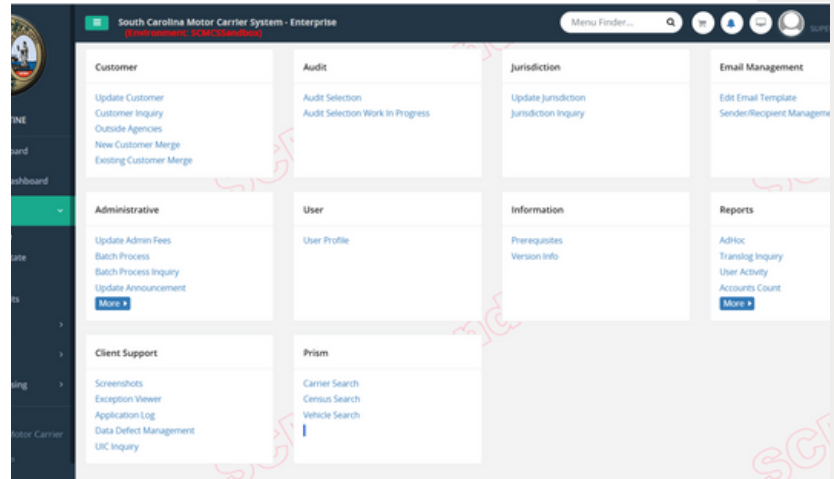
South Carolina Motor Carrier System - Enterprise
(Environment: SCMCSSandbox)

Menu Finder...

SUPE

TINE
bard
ashboard
tate
ts
sing
Motor Carrier

Customer
Update Customer
Customer Inquiry
Outside Agencies
New Customer Merge
Existing Customer Merge

Audit
Audit Selection
Audit Selection Work In Progress

Jurisdiction
Update Jurisdiction
Jurisdiction Inquiry

Email Management
Edit Email Template
Sender/Recipient Manageme

Administrative
Update Admin Fees
Batch Process
Batch Process Inquiry
Update Announcement
More

User
User Profile

Information
Prerequisites
Version Info

Reports
AdHoc
Translog Inquiry
User Activity
Accounts Count
More

Client Support
Screenshots
Exception Viewer
Application Log
Data Defect Management
UIC Inquiry

Prism
Carrier Search
Census Search
Vehicle Search